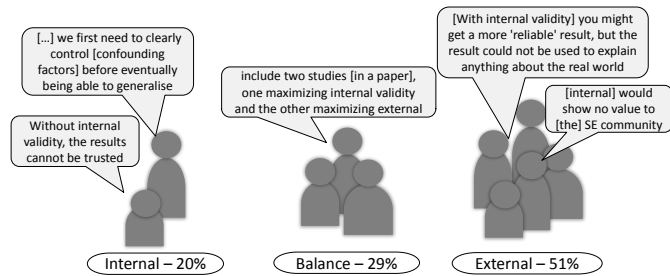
[…] we first need to clearly control [confounding factors] before eventually being able to generalise

Without internal validity, the results cannot be trusted

Internal – 20%

include two studies [in a paper], one maximizing internal validity and the other maximizing external

Balance – 29%

[With internal validity] you might get a more 'reliable' result, but the result could not be used to explain anything about the real world

[internal] would show no value to [the] SE community

External – 51%